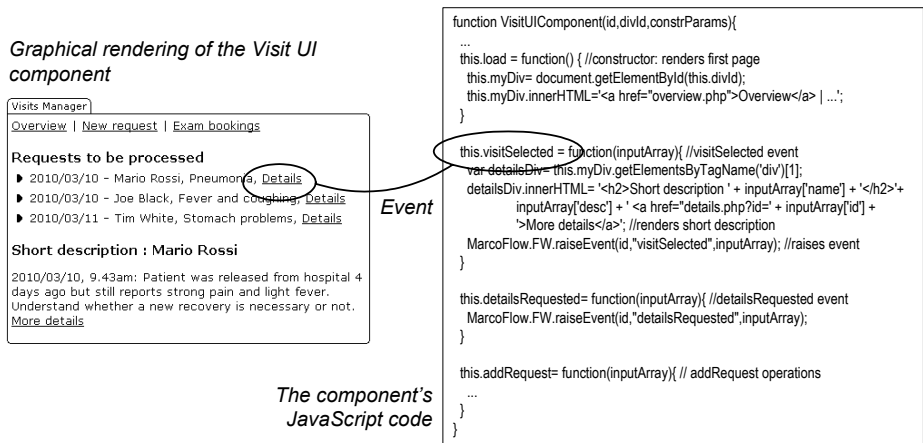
Graphical rendering of the Visit UI component

Visits Manager

Overview | New request | Exam bookings

Requests to be processed

2010/03/10 - Mario Rossi, Pneumonia, Details

2010/03/10 - Joe Black, Fever and coughing, Details

2010/03/11 - Tim White, Stomach problems, Details

Short description : Mario Rossi

2010/03/10, 9.43am: Patient was released from hospital 4 days ago but still reports strong pain and light fever. Understand whether a new recovery is necessary or not. More details

Event

The component's JavaScript code

function VisitUIComponent(id,divId,constrParams){
...
this.load = function() { //constructor: renders first page
this.myDiv= document.getElementById(this.divId);
this.myDiv.innerHTML='<a href="overview.php">Overview</a> | ...';
}

this.visitSelected = function(inputArray){ //visitSelected event
var detailsDiv= this.myDiv.getElementsByTagName('div')[1];
detailsDiv.innerHTML= '<h2>Short description ' + inputArray['name'] + '</h2>'+
inputArray['desc'] + ' <a href="details.php?id=' + inputArray['id'] +
'>More details</a>'; //renders short description
MarcoFlow.FW.raiseEvent(id,"visitSelected",inputArray); //raises event
}

this.detailsRequested= function(inputArray){ //detailsRequested event
MarcoFlow.FW.raiseEvent(id,"detailsRequested",inputArray);
}

this.addRequest= function(inputArray){ // addRequest operations
...
}
}